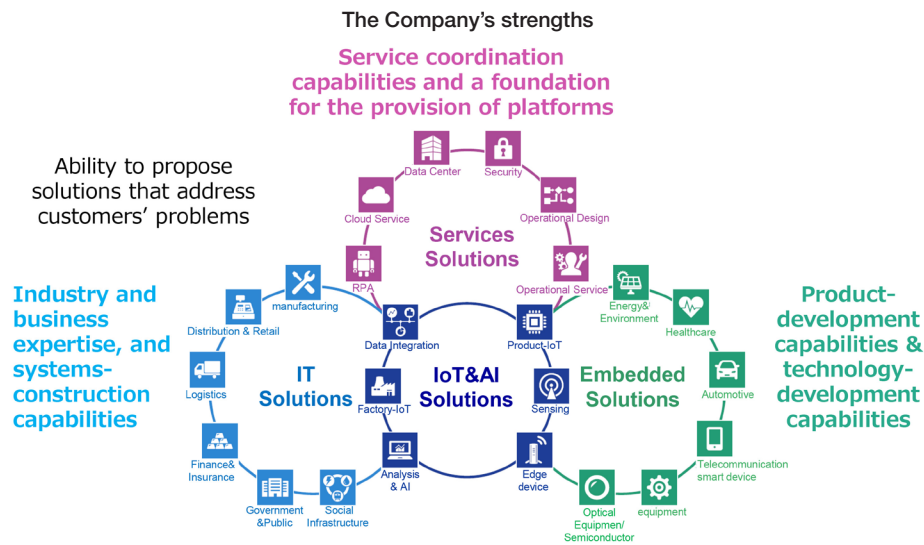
The Company's strengths

Service coordination capabilities and a foundation for the provision of platforms

Ability to propose solutions that address customers' problems

Industry and business expertise, and systems-construction capabilities

Product-development capabilities & technology-development capabilities

Data Center

Security

Cloud Service

Operational Design

Services Solutions

RPA

Operational Service

manufacturing

Distribution & Retail

Logistics

Finance& Insurance

Government &Public

Social Infrastructure

IT Solutions

Data Integration

Factory-IoT

Analysis & AI

IoT&AI Solutions

Product-IoT

Sensing

Edge device

Embedded Solutions

Energy& Environment

Healthcare

Automotive

Telecommunication smart device

equipment

Optical Equipmen/ Semiconductor